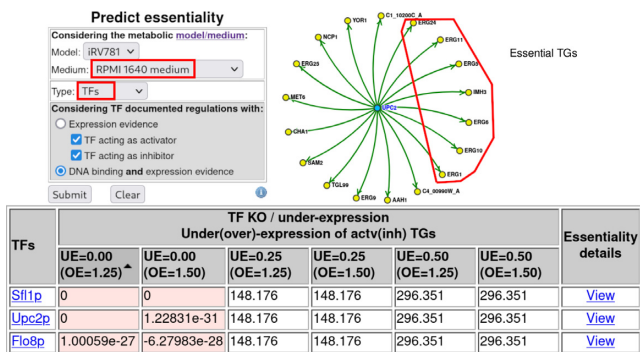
Predict essentiality

Considering the metabolic model/medium:

Model: iRV781

Medium: RPMI 1640 medium

Type: TFs

Considering TF documented regulations with:

Expression evidence

TF acting as activator

TF acting as inhibitor

DNA binding and expression evidence

Submit Clear

YOR1 C1_10200C_A ERG24 NCP1 ERG11 ERG25 ERG3 MET6 UPC2 IMH3 CHA1 ERG6 SAM2 ERG10 TGL99 ERG9 AAH1 C4_00990W_A ERG1

Essential TGs

| TFs | TF KO / under-expression Under(over)-expression of actv(inh) TGs | | | | | | Essentiality details |
|---|---|---|---|---|---|---|---|
| | UE=0.00 (OE=1.25) | UE=0.00 (OE=1.50) | UE=0.25 (OE=1.25) | UE=0.25 (OE=1.50) | UE=0.50 (OE=1.25) | UE=0.50 (OE=1.50) | |
| Sfl1p | 0 | 0 | 148.176 | 148.176 | 296.351 | 296.351 | View |
| Upc2p | 0 | 1.22831e-31 | 148.176 | 148.176 | 296.351 | 296.351 | View |
| Flo8p | 1.00059e-27 | -6.27983e-28 | 148.176 | 148.176 | 296.351 | 296.351 | View |